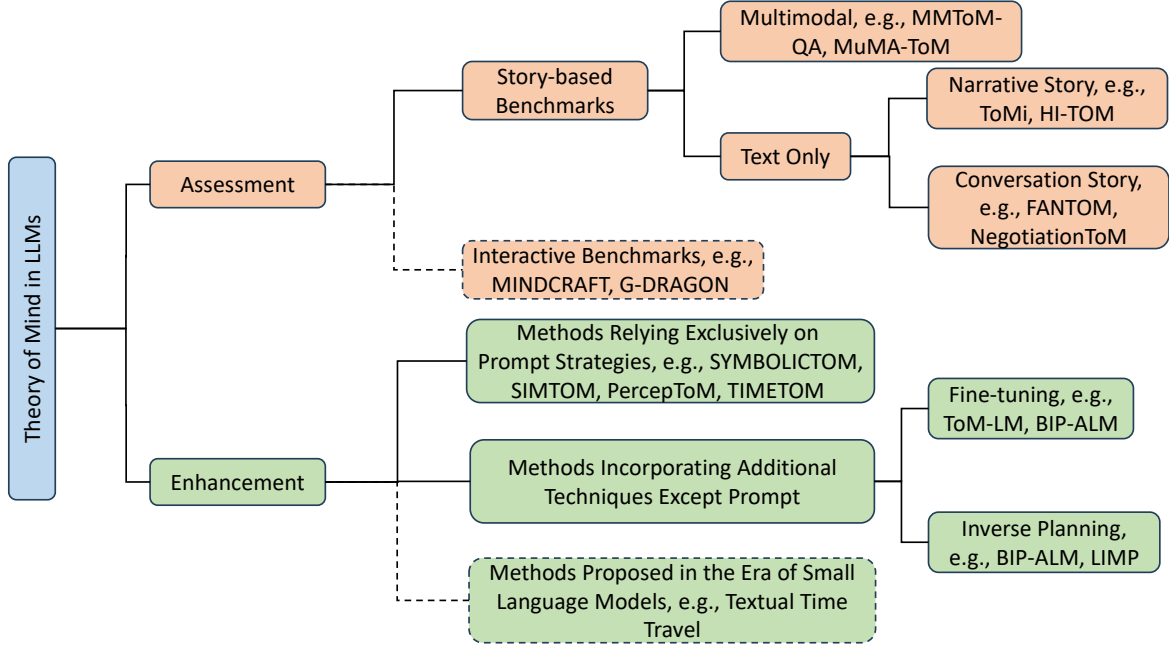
Theory of Mind in LLMs

Assessment

Story-based Benchmarks

Multimodal, e.g., MMToM-QA, MuMA-ToM

Text Only

Narrative Story, e.g., ToMi, HI-TOM

Conversation Story, e.g., FANTOM, NegotiationToM

Interactive Benchmarks, e.g., MINDCRAFT, G-DRAGON

Enhancement

Methods Relying Exclusively on Prompt Strategies, e.g., SYMBOLICTOM, SIMTOM, PercepToM, TIMETOM

Methods Incorporating Additional Techniques Except Prompt

Fine-tuning, e.g., ToM-LM, BIP-ALM

Inverse Planning, e.g., BIP-ALM, LIMP

Methods Proposed in the Era of Small Language Models, e.g., Textual Time Travel